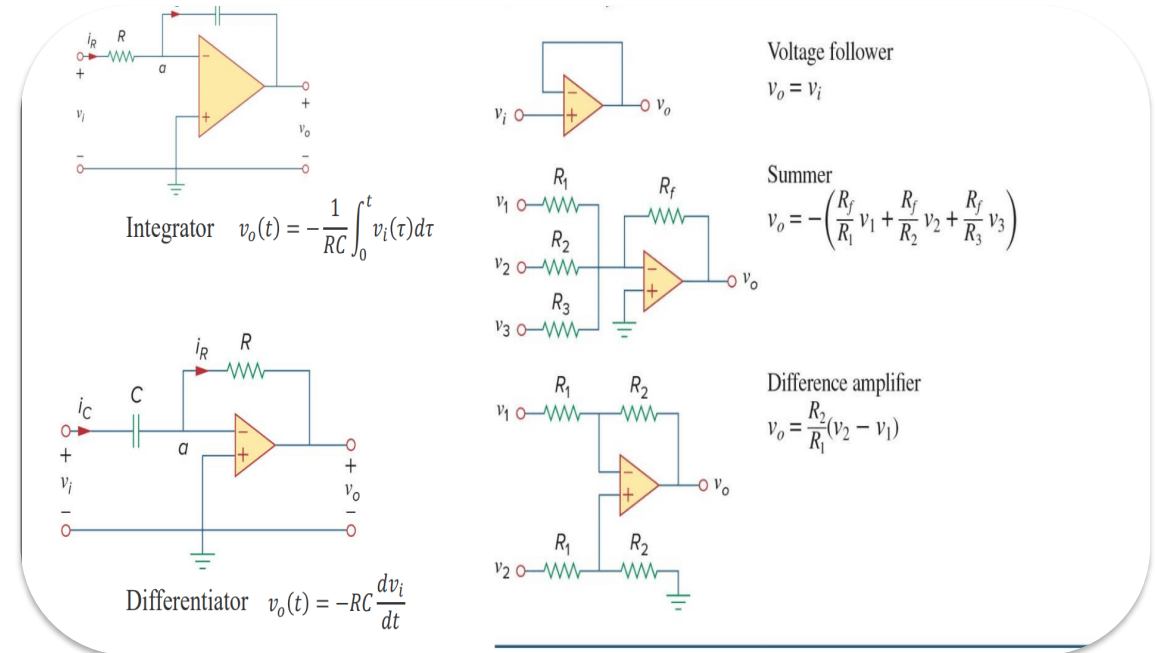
$i_R$ $R$
$a$
+
$v_i$
+
$v_o$
−
−

Integrator $v_o(t) = -\frac{1}{RC}\int_0^t v_i(\tau)d\tau$

$i_R$ $R$
$i_C$ $C$
$a$
+
$v_i$
−
+
$v_o$
−

Differentiator $v_o(t) = -RC\frac{dv_i}{dt}$

$v_i$ $v_o$

Voltage follower
$v_o = v_i$

$R_1$ $R_f$
$v_1$
$R_2$
$v_2$ $v_o$
$R_3$
$v_3$

Summer
$v_o = -\left(\frac{R_f}{R_1}v_1 + \frac{R_f}{R_2}v_2 + \frac{R_f}{R_3}v_3\right)$

$R_1$ $R_2$
$v_1$
$v_o$
$R_1$ $R_2$
$v_2$

Difference amplifier
$v_o = \frac{R_2}{R_1}(v_2 - v_1)$